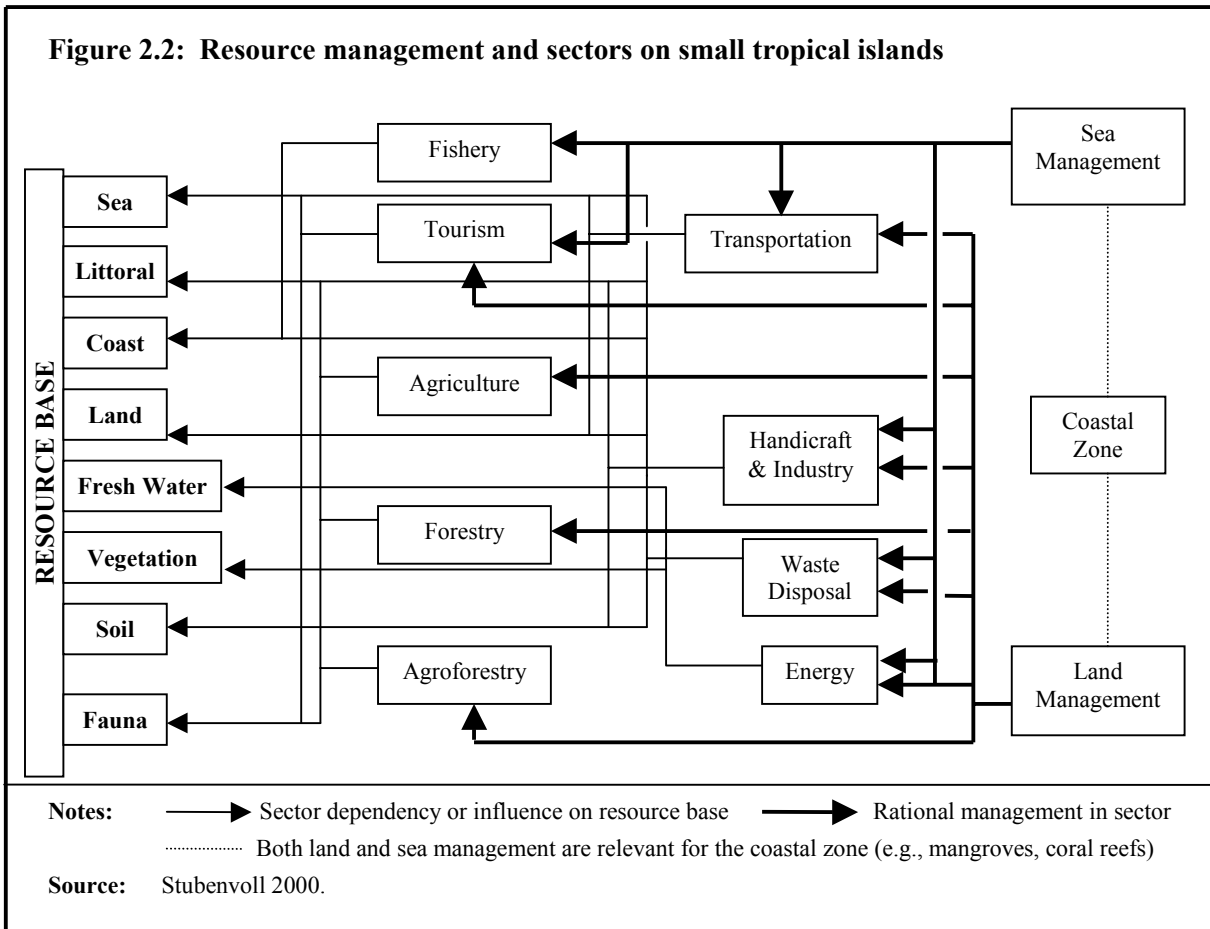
Figure 2.2: Resource management and sectors on small tropical islands

RESOURCE BASE

Sea

Littoral

Coast

Land

Fresh Water

Vegetation

Soil

Fauna

Fishery

Tourism

Agriculture

Forestry

Agroforestry

Transportation

Handicraft & Industry

Waste Disposal

Energy

Sea Management

Coastal Zone

Land Management

Notes: Sector dependency or influence on resource base Rational management in sector

Both land and sea management are relevant for the coastal zone (e.g., mangroves, coral reefs)

Source: Stubenvoll 2000.